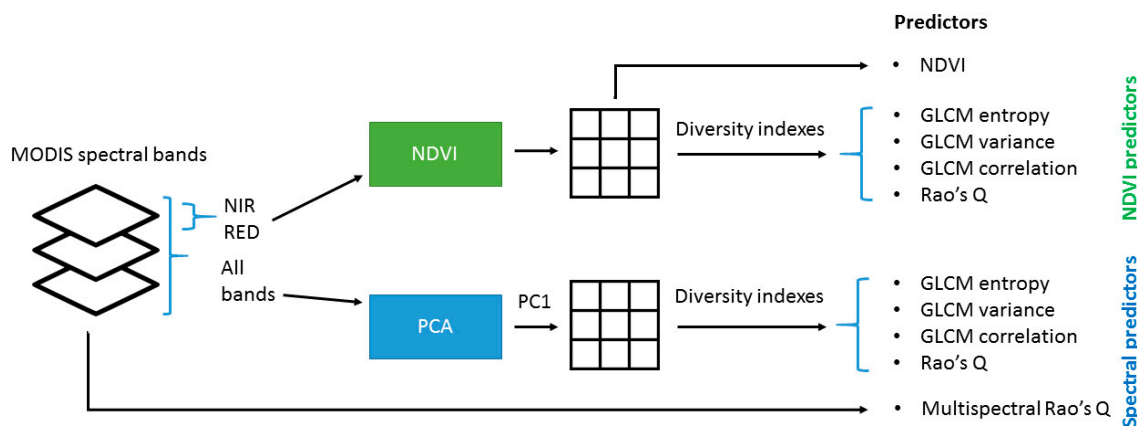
MODIS spectral bands

NIR
RED

All bands

NDVI

PCA

PC1

Diversity indexes

Diversity indexes

Predictors

• NDVI

• GLCM entropy
• GLCM variance
• GLCM correlation
• Rao's Q

• GLCM entropy
• GLCM variance
• GLCM correlation
• Rao's Q

• Multispectral Rao's Q

NDVI predictors

Spectral predictors